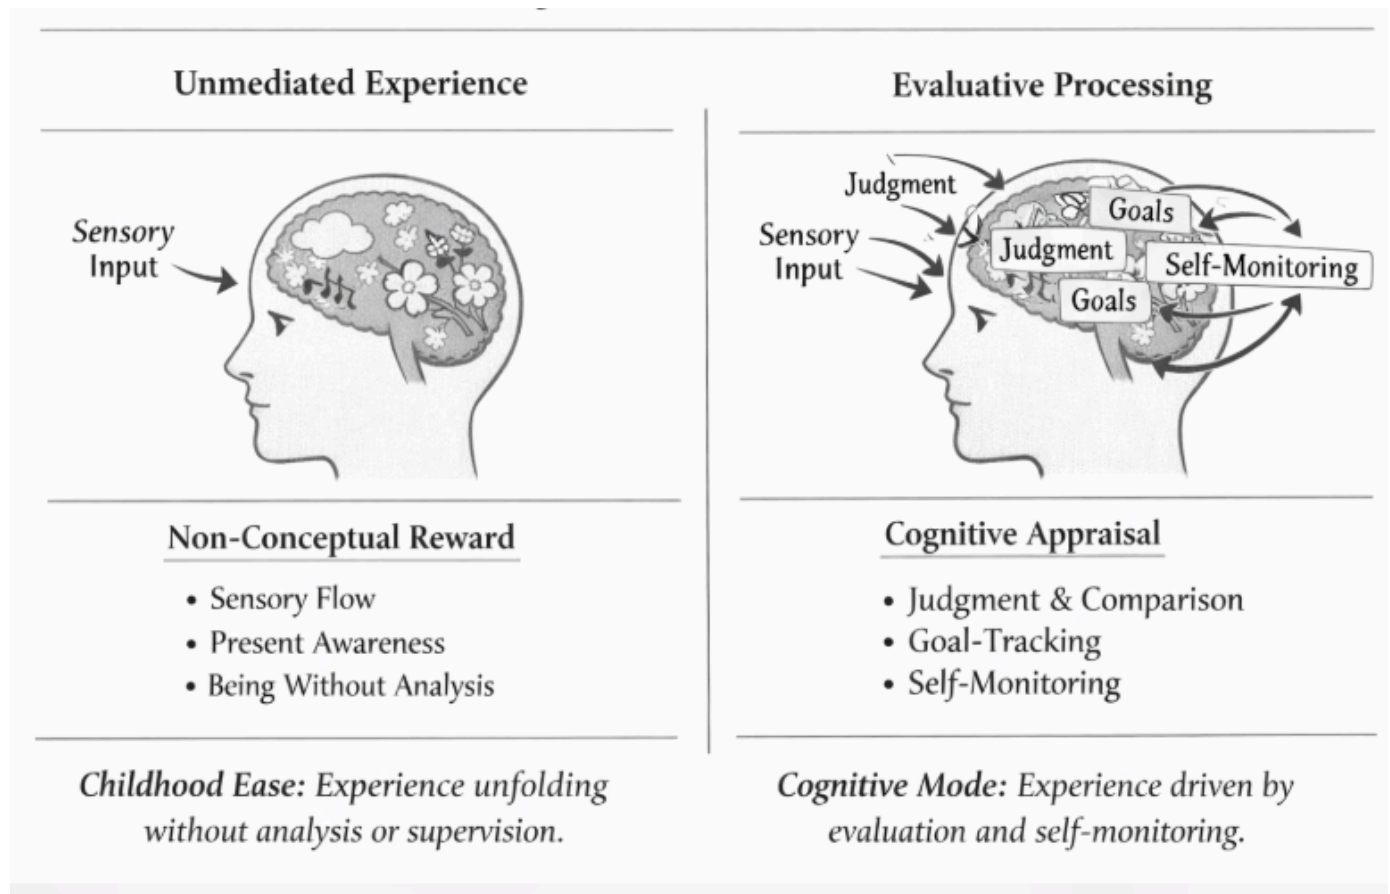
Unmediated Experience

Sensory Input

Non-Conceptual Reward

- Sensory Flow
- Present Awareness
- Being Without Analysis

*Childhood Ease:* *Experience unfolding without analysis or supervision.*

Evaluative Processing

Judgment

Sensory Input

Goals

Judgment

Self-Monitoring

Goals

Cognitive Appraisal

- Judgment & Comparison
- Goal-Tracking
- Self-Monitoring

*Cognitive Mode:* *Experience driven by evaluation and self-monitoring.*